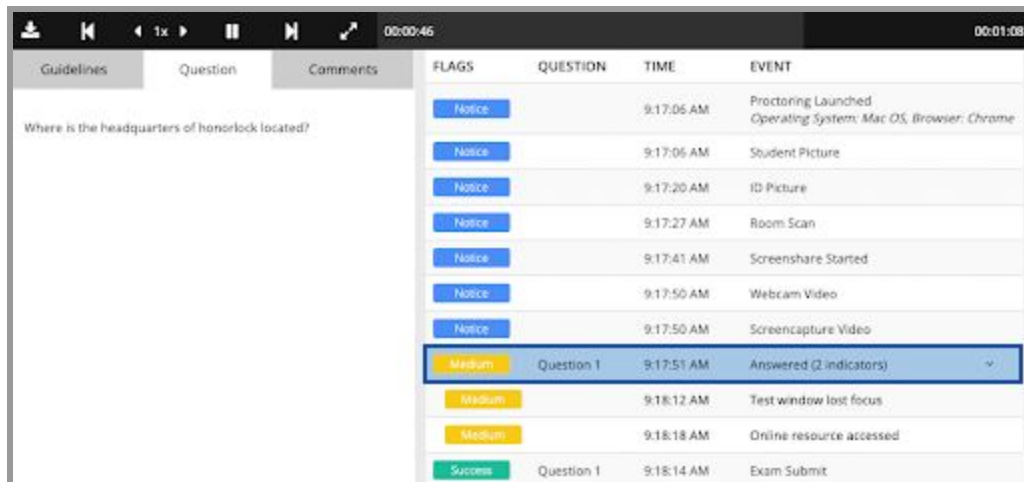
1x 00:00:46 00:01:08

Guidelines | Question | Comments

Where is the headquarters of honorlock located?

| FLAGS | QUESTION | TIME | EVENT |
|---|---|---|---|
| Notice | | 9:17:06 AM | Proctoring Launched *Operating System: Mac OS, Browser: Chrome* |
| Notice | | 9:17:06 AM | Student Picture |
| Notice | | 9:17:20 AM | ID Picture |
| Notice | | 9:17:27 AM | Room Scan |
| Notice | | 9:17:41 AM | Screenshare Started |
| Notice | | 9:17:50 AM | Webcam Video |
| Notice | | 9:17:50 AM | Screencapture Video |
| Medium | Question 1 | 9:17:51 AM | Answered (2 indicators) |
| Medium | | 9:18:12 AM | Test window lost focus |
| Medium | | 9:18:18 AM | Online resource accessed |
| Success | Question 1 | 9:18:14 AM | Exam Submit |